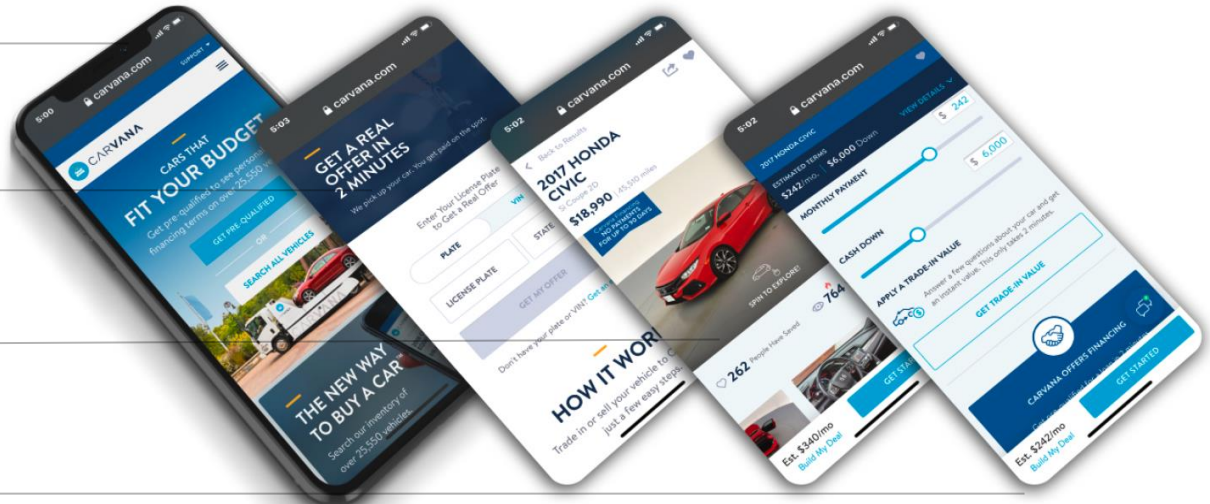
5:00
carvana.com
SUPPORT
CARVANA
CARS THAT
FIT YOUR BUDGET
Get pre-qualified to see personalized financing terms on over 25,550 vehicles.
GET PRE-QUALIFIED
OR
SEARCH ALL VEHICLES
THE NEW WAY TO BUY A CAR
Search our inventory of over 25,550 vehicles.

5:03
carvana.com
GET A REAL OFFER IN 2 MINUTES
We pick up your car. You get paid on the spot.
Enter Your License Plate to Get a Real Offer
PLATE
VIN
STATE
LICENSE PLATE
GET MY OFFER
Don't have your plate or VIN? Get an
HOW IT WORKS
Trade in or sell your vehicle to Carvana in just a few easy steps.

5:02
carvana.com
Back to Results
2017 HONDA CIVIC
Si Coupe 2D · 45,550 miles
$18,990
NO PAYMENTS FOR UP TO 90 DAYS
SPIN TO EXPLORE!
764
262 People Have Saved
GET STARTED
Est. $340/mo
Build My Deal

5:02
carvana.com
2017 HONDA CIVIC
VIEW DETAILS
ESTIMATED TERMS
$242/mo. $6,000 Down
MONTHLY PAYMENT
$ 242
CASH DOWN
$ 6,000
APPLY A TRADE-IN VALUE
Answer a few questions about your car and get an instant value. This only takes 2 minutes.
GET TRADE-IN VALUE
CARVANA OFFERS FINANCING
GET STARTED
Est. $242/mo
Build My Deal